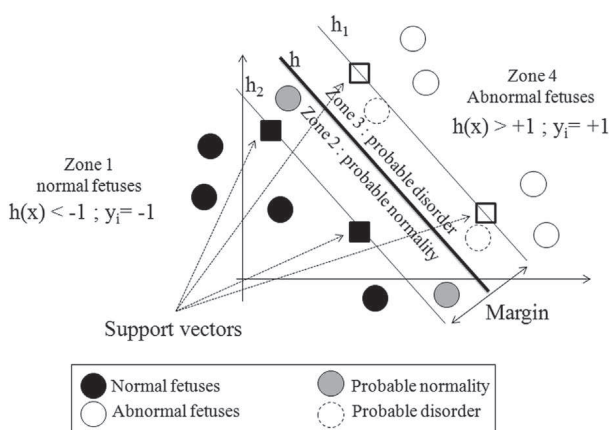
$h_1$
h
$h_2$
Zone 3 : probable disorder
Zone 2 : probable normality

Zone 4
Abnormal fetuses
$h(x) > +1$ ; $y_i = +1$

Zone 1
normal fetuses
$h(x) < -1$ ; $y_i = -1$

Support vectors

Margin

Normal fetuses
Abnormal fetuses
Probable normality
Probable disorder